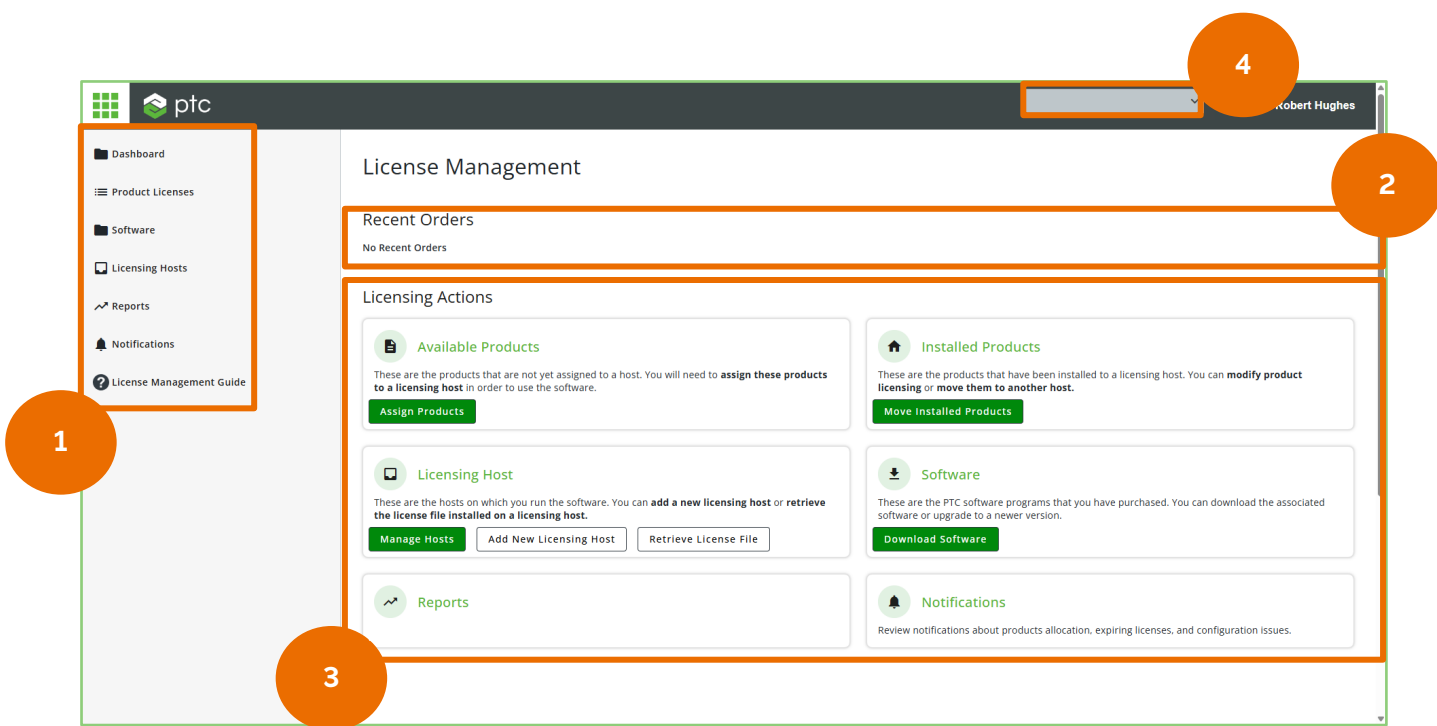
4

ptc

Robert Hughes

Dashboard

Product Licenses

Software

Licensing Hosts

Reports

Notifications

License Management Guide

1

License Management

2

Recent Orders

No Recent Orders

Licensing Actions

Available Products

These are the products that are not yet assigned to a host. You will need to **assign these products to a licensing host** in order to use the software.

Assign Products

Installed Products

These are the products that have been installed to a licensing host. You can **modify product licensing** or **move them to another host.**

Move Installed Products

Licensing Host

These are the hosts on which you run the software. You can **add a new licensing host** or **retrieve the license file installed on a licensing host.**

Manage Hosts

Add New Licensing Host

Retrieve License File

Software

These are the PTC software programs that you have purchased. You can download the associated software or upgrade to a newer version.

Download Software

Reports

Notifications

Review notifications about products allocation, expiring licenses, and configuration issues.

3